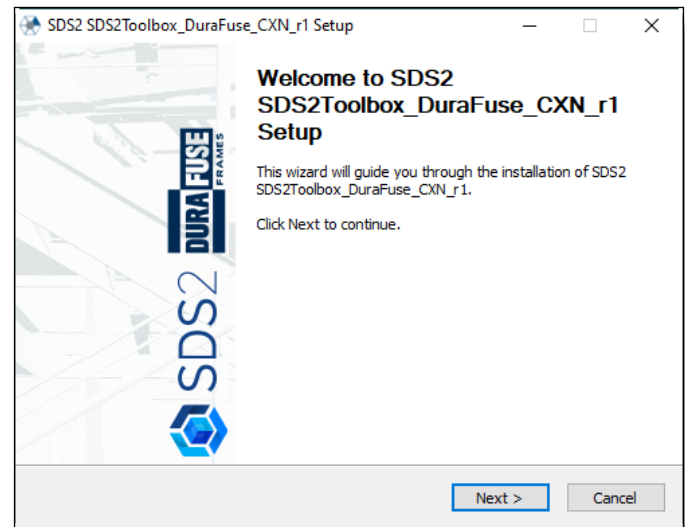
SDS2 SDS2Toolbox_DuraFuse_CXN_r1 Setup

DURA FUSE FRAMES

SDS2

Welcome to SDS2 SDS2Toolbox_DuraFuse_CXN_r1 Setup

This wizard will guide you through the installation of SDS2 SDS2Toolbox_DuraFuse_CXN_r1.

Click Next to continue.

Next >

Cancel